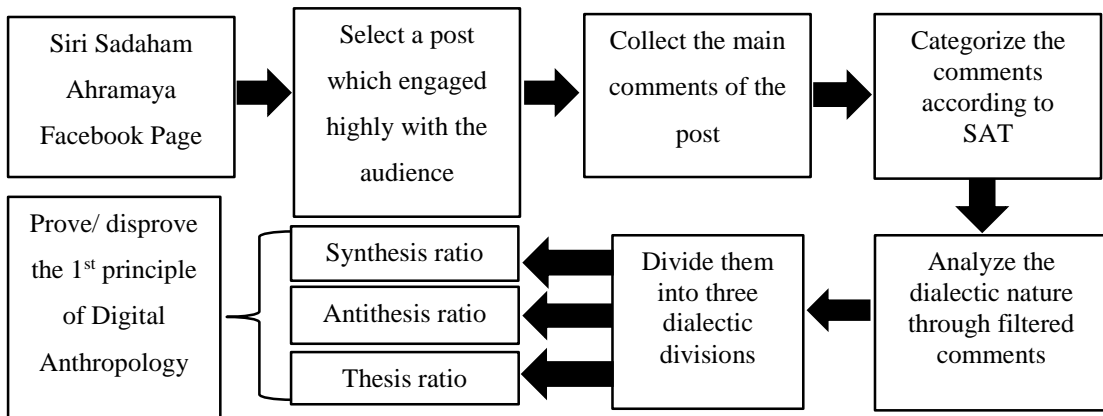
Siri Sadaham Ahramaya Facebook Page

Select a post which engaged highly with the audience

Collect the main comments of the post

Categorize the comments according to SAT

Analyze the dialectic nature through filtered comments

Divide them into three dialectic divisions

Synthesis ratio

Antithesis ratio

Thesis ratio

Prove/ disprove the 1$^{st}$ principle of Digital Anthropology